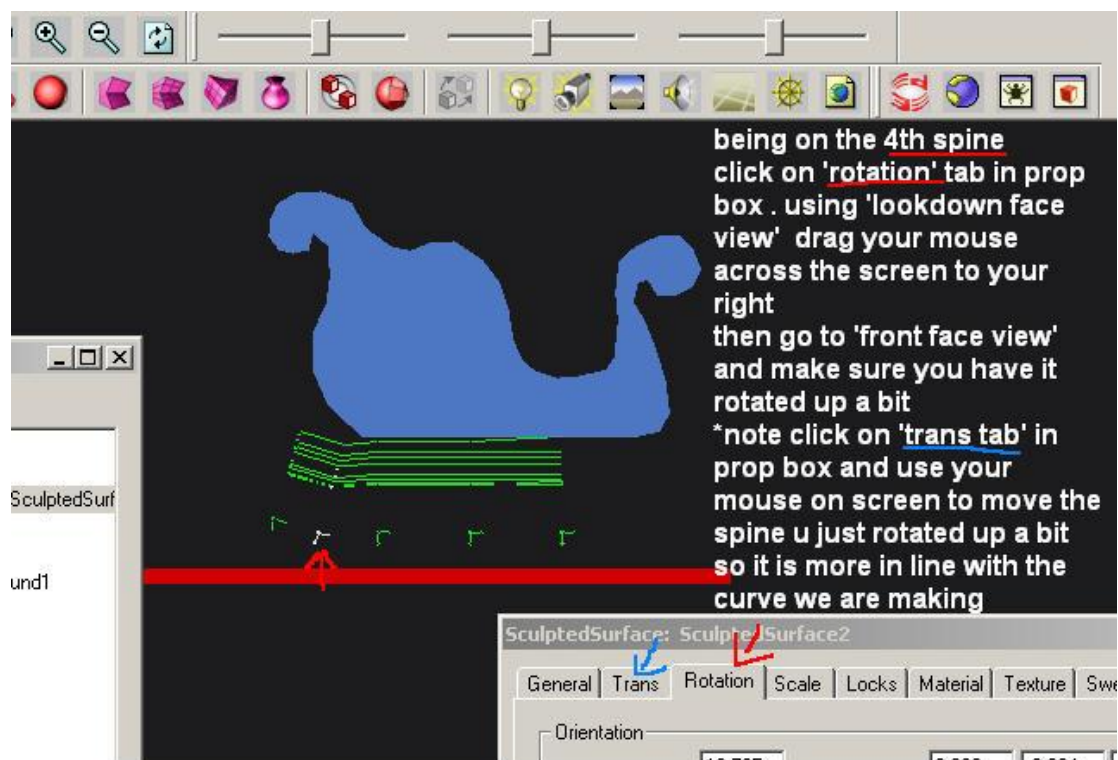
being on the 4th spine click on 'rotation' tab in prop box . using 'lookdown face view' drag your mouse across the screen to your right
then go to 'front face view' and make sure you have it rotated up a bit
*note click on 'trans tab' in prop box and use your mouse on screen to move the spine u just rotated up a bit so it is more in line with the curve we are making

SculptedSurf

und1

SculptedSurface: Sculpte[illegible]Surface2

| General | Trans | Rotation | Scale | Locks | Material | Texture | Swe |
|---|---|---|---|---|---|---|---|

Orientation